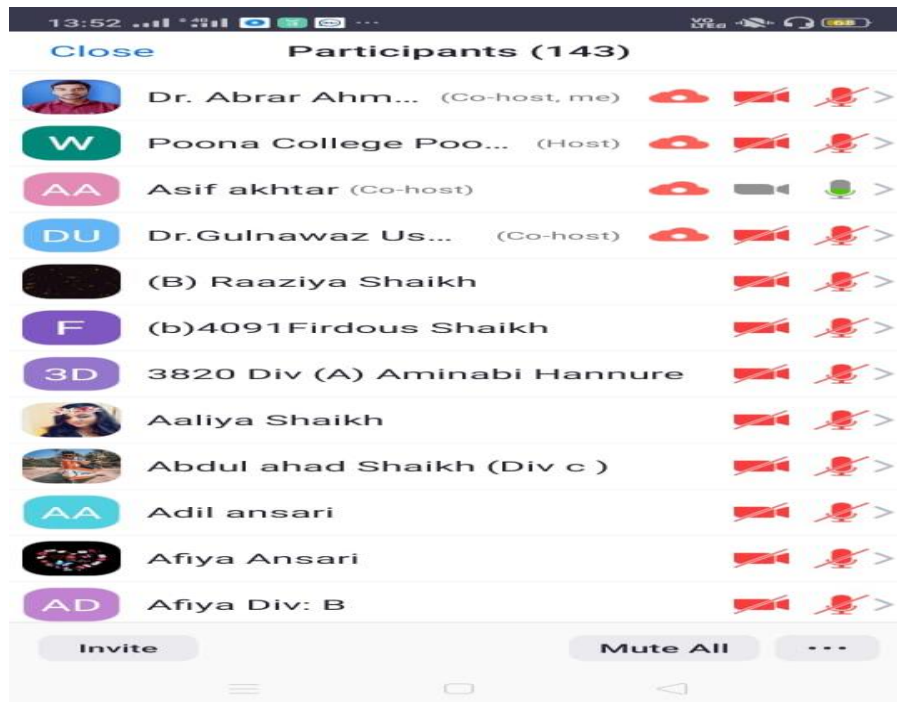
13:52 ···

Close Participants (143)

Dr. Abrar Ahm... (Co-host, me)

W Poona College Poo... (Host)

AA Asif akhtar (Co-host)

DU Dr.Gulnawaz Us... (Co-host)

(B) Raaziya Shaikh

F (b)4091Firdous Shaikh

3D 3820 Div (A) Aminabi Hannure

Aaliya Shaikh

Abdul ahad Shaikh (Div c )

AA Adil ansari

Afiya Ansari

AD Afiya Div: B

Invite

Mute All

···